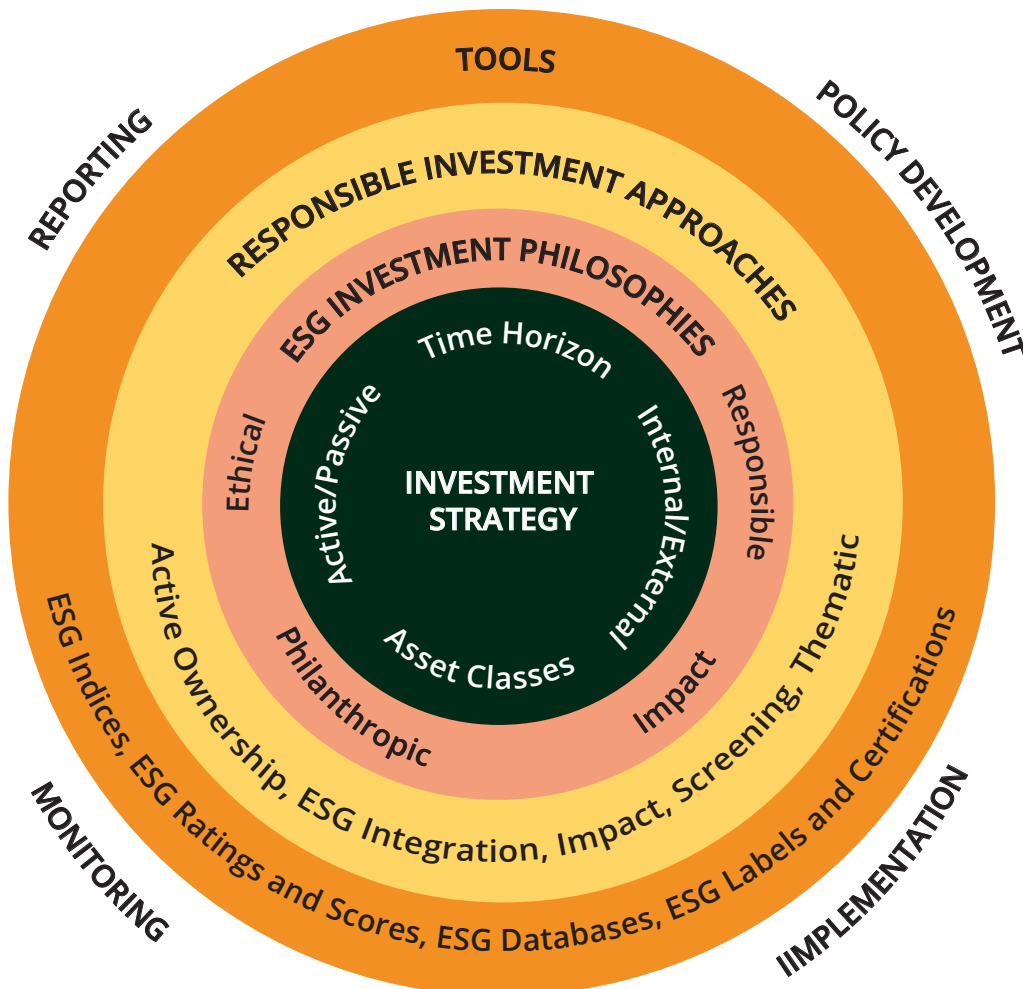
TOOLS

REPORTING

POLICY DEVELOPMENT

RESPONSIBLE INVESTMENT APPROACHES

ESG INVESTMENT PHILOSOPHIES

Time Horizon

Active/Passive

Internal/External

INVESTMENT STRATEGY

Asset Classes

Ethical

Responsible

Philanthropic

Impact

Active Ownership, ESG Integration, Impact, Screening, Thematic

ESG Indices, ESG Ratings and Scores, ESG Databases, ESG Labels and Certifications

MONITORING

IIMPLEMENTATION